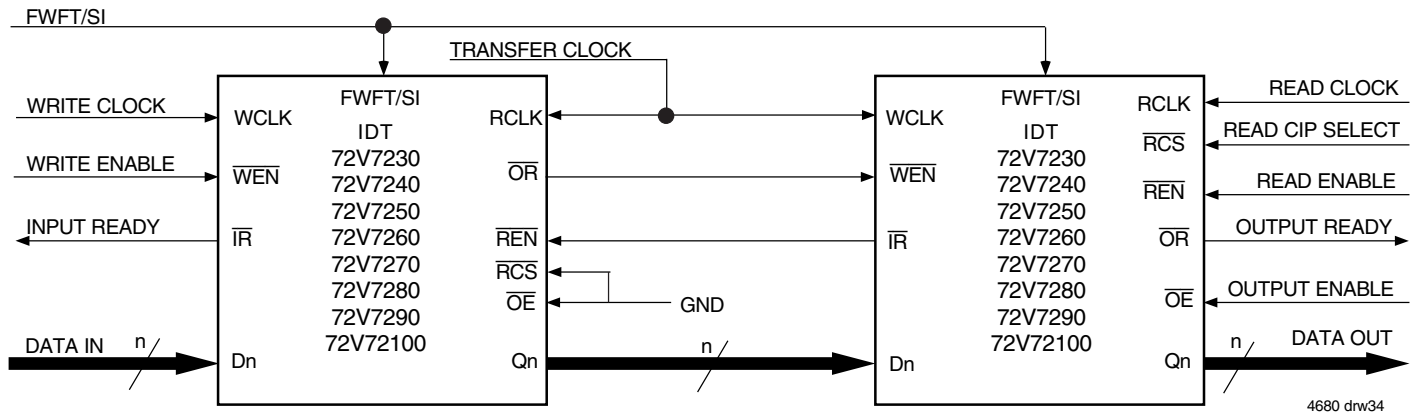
FWFT/SI

TRANSFER CLOCK

WRITE CLOCK

WRITE ENABLE

INPUT READY

DATA IN

n

WCLK

$\overline{WEN}$

$\overline{IR}$

Dn

FWFT/SI

IDT
72V7230
72V7240
72V7250
72V7260
72V7270
72V7280
72V7290
72V72100

RCLK

$\overline{OR}$

$\overline{REN}$

$\overline{RCS}$

$\overline{OE}$

Qn

GND

n

WCLK

$\overline{WEN}$

$\overline{IR}$

Dn

FWFT/SI

IDT
72V7230
72V7240
72V7250
72V7260
72V7270
72V7280
72V7290
72V72100

RCLK

$\overline{RCS}$

$\overline{REN}$

$\overline{OR}$

$\overline{OE}$

Qn

READ CLOCK

READ CIP SELECT

READ ENABLE

OUTPUT READY

OUTPUT ENABLE

DATA OUT

n

4680 drw34